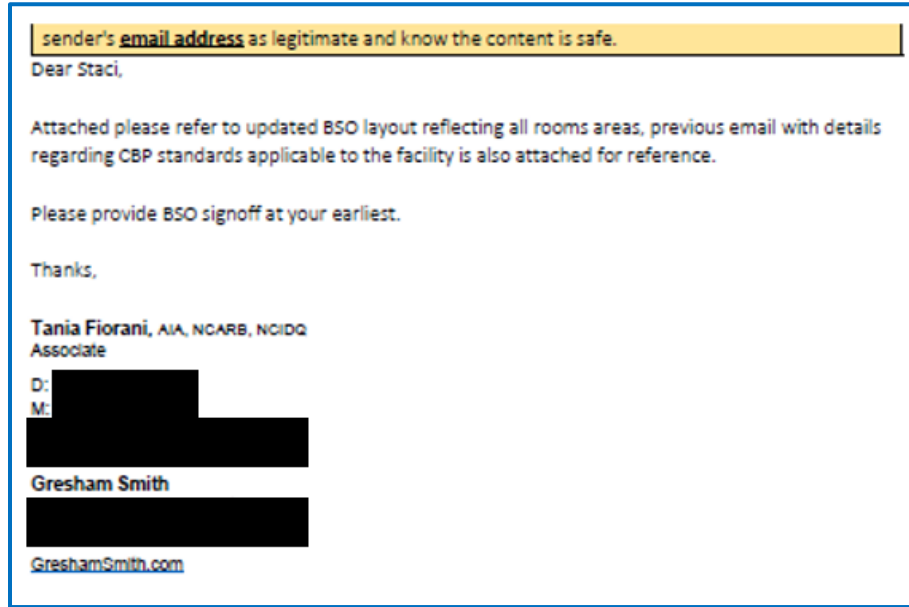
sender's **email address** as legitimate and know the content is safe.

Dear Staci,

Attached please refer to updated BSO layout reflecting all rooms areas, previous email with details regarding CBP standards applicable to the facility is also attached for reference.

Please provide BSO signoff at your earliest.

Thanks,

Tania Fiorani, AIA, NCARB, NCIDQ
Associate

D:
M:

Gresham Smith

GreshamSmith.com